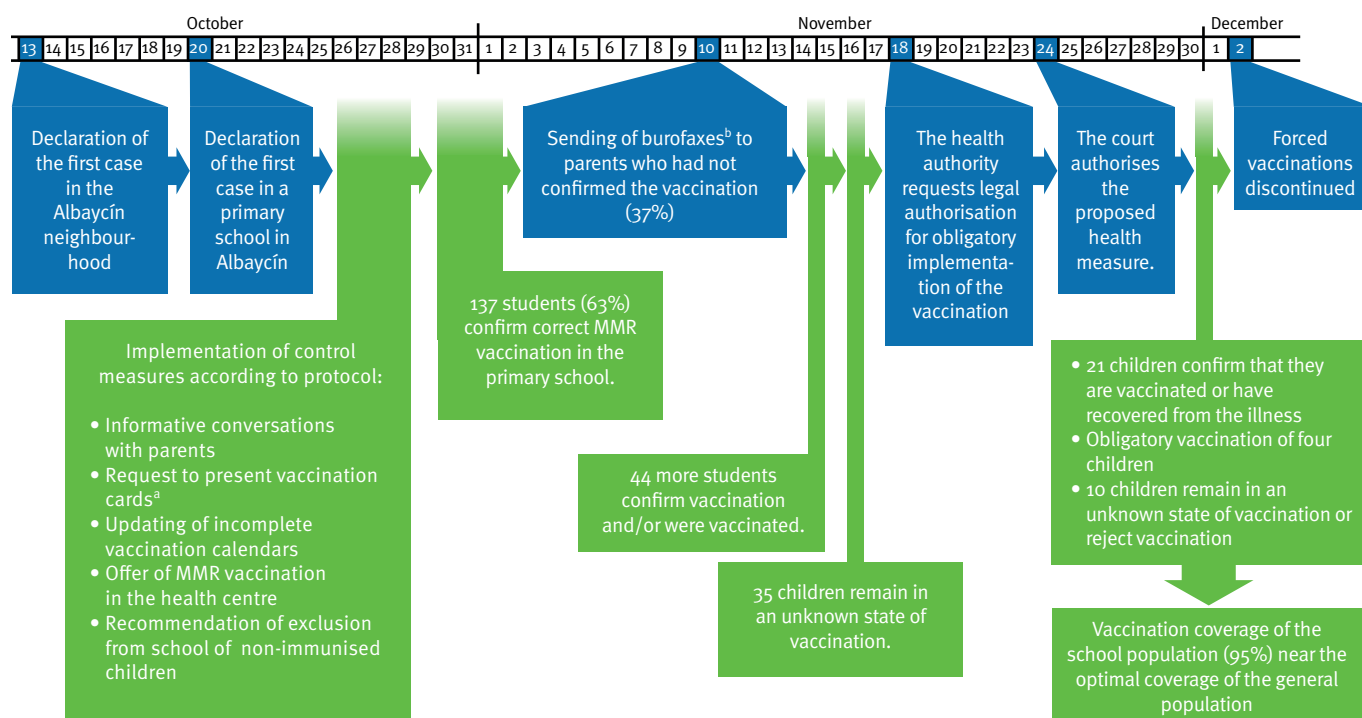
October

November

December

13 14 15 16 17 18 19 20 21 22 23 24 25 26 27 28 29 30 31 1 2 3 4 5 6 7 8 9 10 11 12 13 14 15 16 17 18 19 20 21 22 23 24 25 26 27 28 29 30 1 2

Declaration of the first case in the Albaycín neighbourhood

Declaration of the first case in a primary school in Albaycín

Sending of burofaxes$^b$ to parents who had not confirmed the vaccination (37%)

The health authority requests legal authorisation for obligatory implementation of the vaccination

The court authorises the proposed health measure.

Forced vaccinations discontinued

Implementation of control measures according to protocol:

• Informative conversations with parents
• Request to present vaccination cards$^a$
• Updating of incomplete vaccination calendars
• Offer of MMR vaccination in the health centre
• Recommendation of exclusion from school of non-immunised children

137 students (63%) confirm correct MMR vaccination in the primary school.

44 more students confirm vaccination and/or were vaccinated.

35 children remain in an unknown state of vaccination.

• 21 children confirm that they are vaccinated or have recovered from the illness
• Obligatory vaccination of four children
• 10 children remain in an unknown state of vaccination or reject vaccination

Vaccination coverage of the school population (95%) near the optimal coverage of the general population